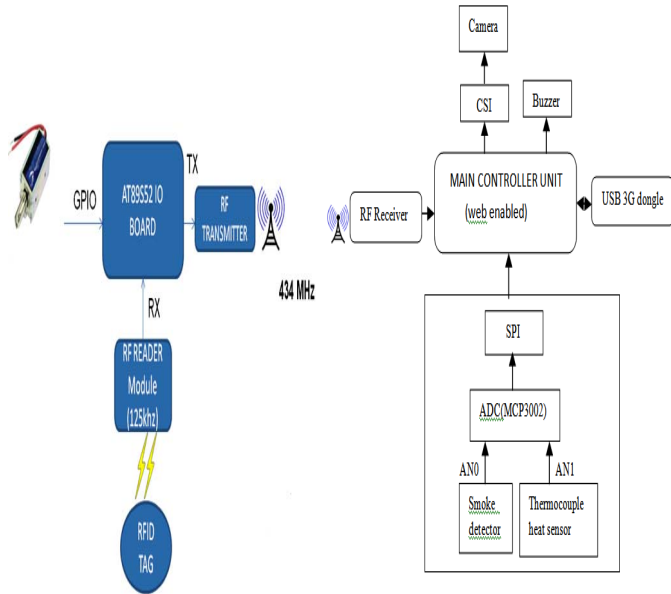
GPIO

AT89S52 IO BOARD

TX

RF TRANSMITTER

434 MHz

RX

RF READER Module (125khz)

RFID TAG

Camera

CSI

Buzzer

RF Receiver

MAIN CONTROLLER UNIT (web enabled)

USB 3G dongle

SPI

ADC(MCP3002)

AN0

AN1

Smoke detector

Thermocouple heat sensor